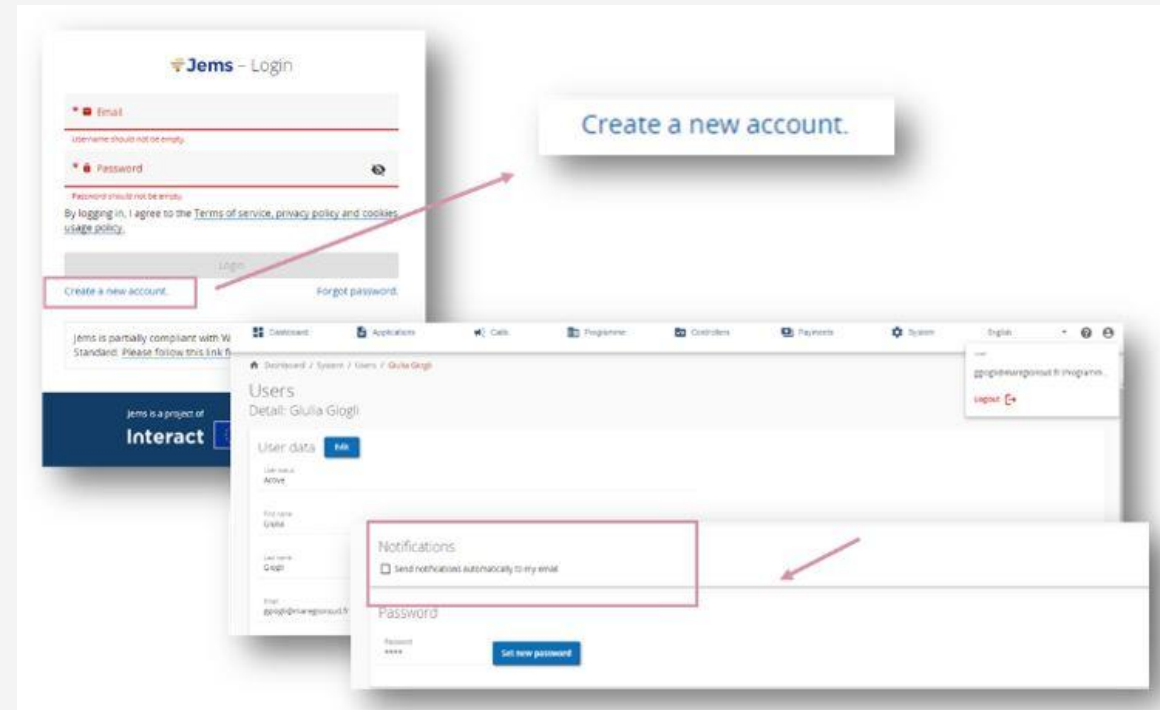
Jems – Login

* Email

Username should not be empty.

* Password

Password should not be empty.

By logging in, I agree to the Terms of service, privacy policy and cookies usage policy.

Login

Create a new account.

Forgot password.

Jems is partially compliant with W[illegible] Standard. Please follow this link f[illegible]

Jems is a project of

Interact

Create a new account.

Dashboard Applications Calls Programme Controllers Payments System English

Dashboard / System / Users / Giulia Giogli

Users

Detail: Giulia Giogli

User data Edit

User status
Active

First name
Giulia

Last name
Giogli

Email
ggiogli@interregeurope.fr

User
ggiogli@interregeurope.fr Programm...

Logout

Notifications

Send notifications automatically to my email

Password

Password
****

Set new password